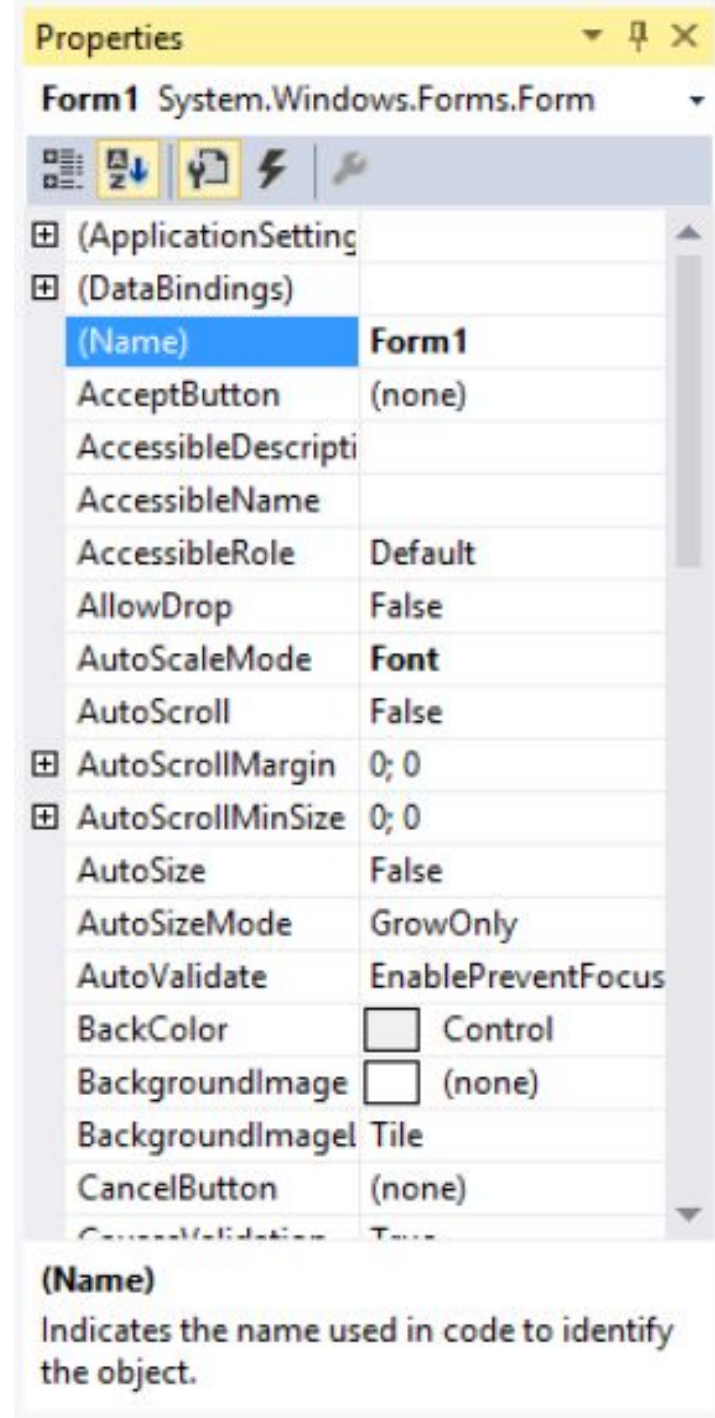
Properties

Form1 System.Windows.Forms.Form

| | |
|---|---|
| ⊞ (ApplicationSetting | |
| ⊞ (DataBindings) | |
| (Name) | Form1 |
| AcceptButton | (none) |
| AccessibleDescripti | |
| AccessibleName | |
| AccessibleRole | Default |
| AllowDrop | False |
| AutoScaleMode | Font |
| AutoScroll | False |
| ⊞ AutoScrollMargin | 0; 0 |
| ⊞ AutoScrollMinSize | 0; 0 |
| AutoSize | False |
| AutoSizeMode | GrowOnly |
| AutoValidate | EnablePreventFocus |
| BackColor | Control |
| BackgroundImage | (none) |
| BackgroundImagel | Tile |
| CancelButton | (none) |
| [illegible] | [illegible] |

(Name)

Indicates the name used in code to identify the object.